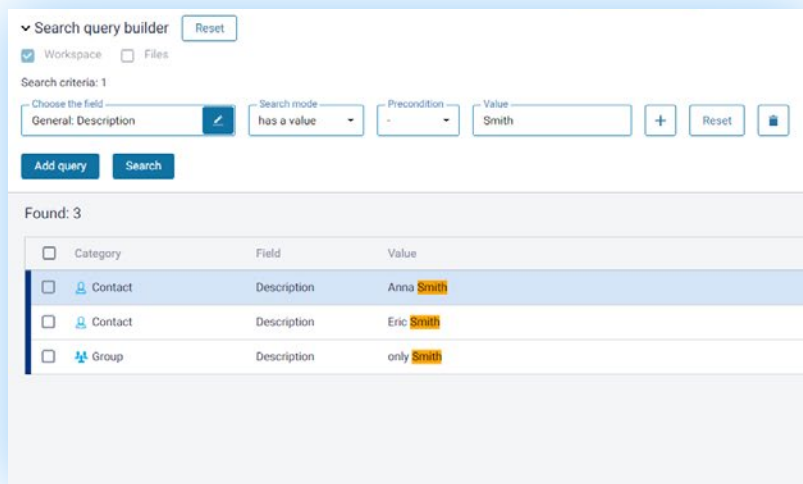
Search query builder Reset

Workspace Files

Search criteria: 1

Choose the field
General: Description

Search mode
has a value

Precondition
-

Value
Smith

+ Reset

Add query Search

Found: 3

| | Category | Field | Value |
|---|---|---|---|
| | Contact | Description | Anna Smith |
| | Contact | Description | Eric Smith |
| | Group | Description | only Smith |